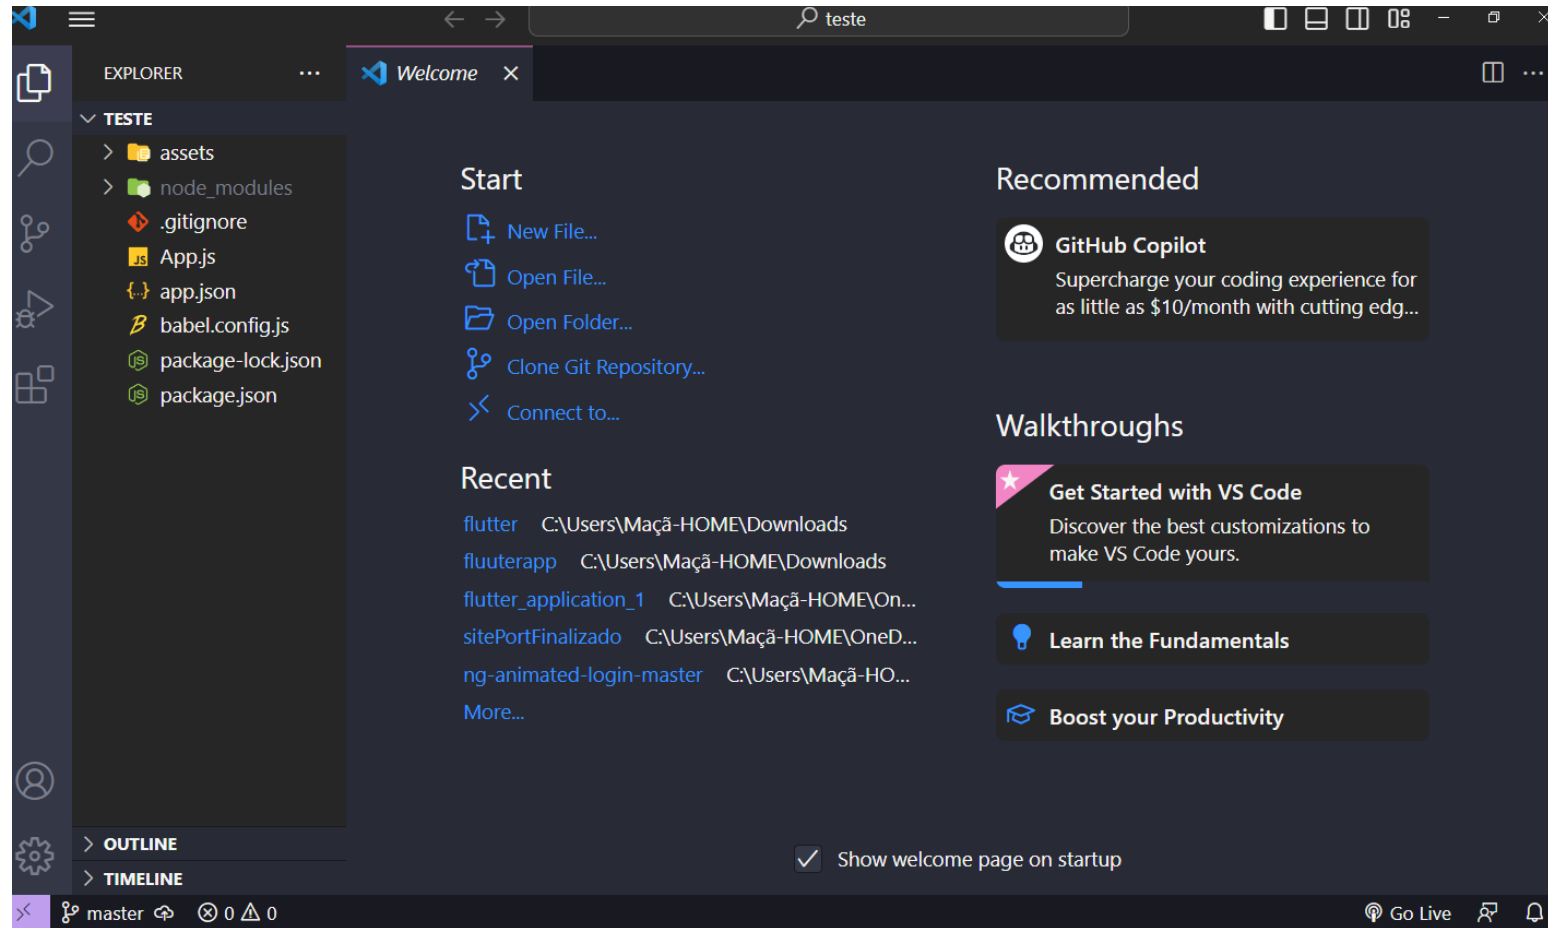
teste

EXPLORER ...

TESTE
assets
node_modules
.gitignore
App.js
app.json
babel.config.js
package-lock.json
package.json

Welcome ×

Start
New File...
Open File...
Open Folder...
Clone Git Repository...
Connect to...

Recent
flutter C:\Users\Maçã-HOME\Downloads
fluuterapp C:\Users\Maçã-HOME\Downloads
flutter_application_1 C:\Users\Maçã-HOME\On...
sitePortFinalizado C:\Users\Maçã-HOME\OneD...
ng-animated-login-master C:\Users\Maçã-HO...
More...

Recommended

GitHub Copilot
Supercharge your coding experience for as little as $10/month with cutting edg...

Walkthroughs

Get Started with VS Code
Discover the best customizations to make VS Code yours.

Learn the Fundamentals

Boost your Productivity

Show welcome page on startup

OUTLINE
TIMELINE

master ⊗ 0 ⚠ 0
Go Live